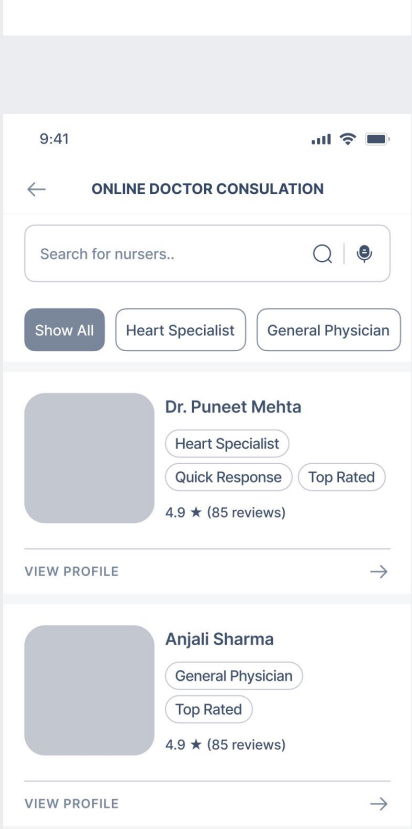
9:41

ONLINE DOCTOR CONSULATION

Search for nursers..

Show All
Heart Specialist
General Physician

Dr. Puneet Mehta
Heart Specialist
Quick Response
Top Rated
4.9 ★ (85 reviews)

VIEW PROFILE

Anjali Sharma
General Physician
Top Rated
4.9 ★ (85 reviews)

VIEW PROFILE